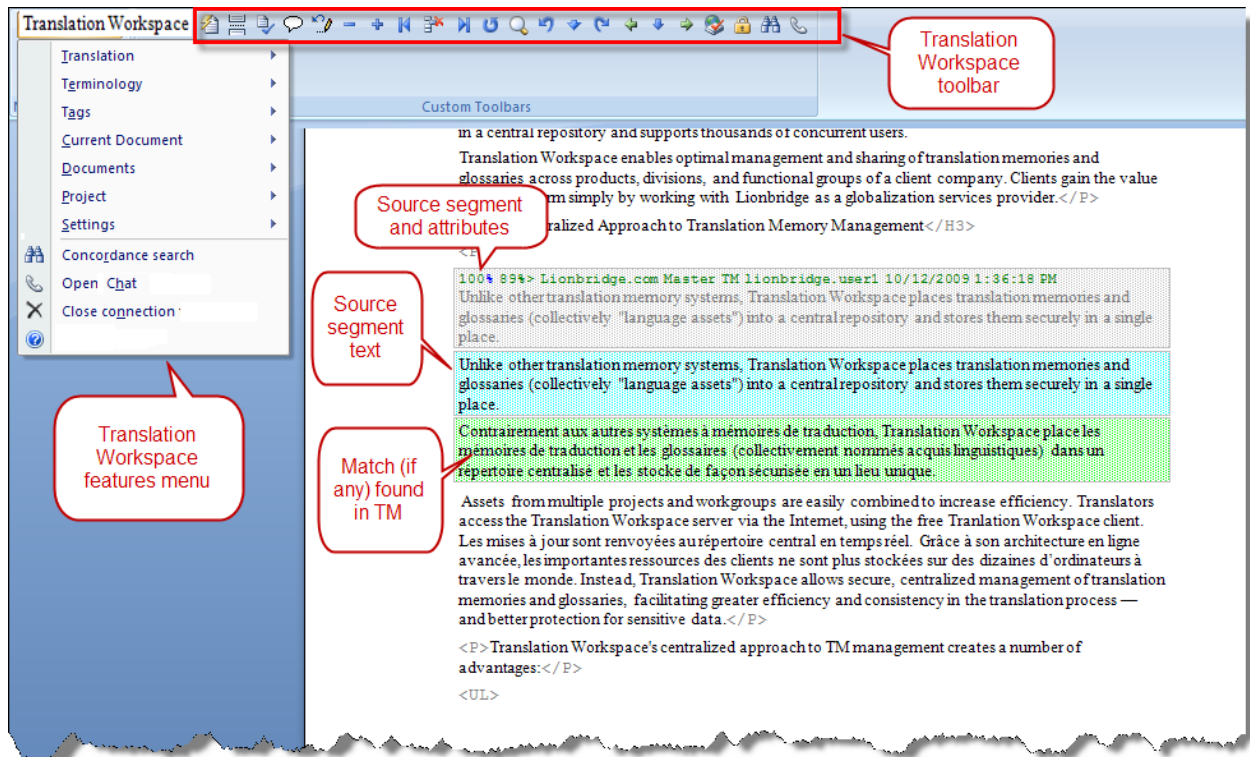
Translation Workspace

Translation Workspace toolbar

Custom Toolbars

Translation
Terminology
Tags
Current Document
Documents
Project
Settings
Concordance search
Open Chat
Close connection

Translation Workspace features menu

in a central repository and supports thousands of concurrent users.

Translation Workspace enables optimal management and sharing of translation memories and glossaries across products, divisions, and functional groups of a client company. Clients gain the value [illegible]rm simply by working with Lionbridge as a globalization services provider.</P>

Source segment and attributes

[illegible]ralized Approach to Translation Memory Management</H3>

<P

100% 89%> Lionbridge.com Master TM lionbridge.user1 10/12/2009 1:36:18 PM
Unlike other translation memory systems, Translation Workspace places translation memories and glossaries (collectively "language assets") into a central repository and stores them securely in a single place.

Source segment text

Unlike other translation memory systems, Translation Workspace places translation memories and glossaries (collectively "language assets") into a central repository and stores them securely in a single place.

Match (if any) found in TM

Contrairement aux autres systèmes à mémoires de traduction, Translation Workspace place les mémoires de traduction et les glossaires (collectivement nommés acquis linguistiques) dans un répertoire centralisé et les stocke de façon sécurisée en un lieu unique.

Assets from multiple projects and workgroups are easily combined to increase efficiency. Translators access the Translation Workspace server via the Internet, using the free Tranlation Workspace client. Les mises à jour sont renvoyées au répertoire central en temps réel. Grâce à son architecture en ligne avancée, les importantes ressources des clients ne sont plus stockées sur des dizaines d'ordinateurs à travers le monde. Instead, Translation Workspace allows secure, centralized management of translation memories and glossaries, facilitating greater efficiency and consistency in the translation process — and better protection for sensitive data.</P>

<P>Translation Workspace's centralized approach to TM management creates a number of advantages:</P>

<UL>